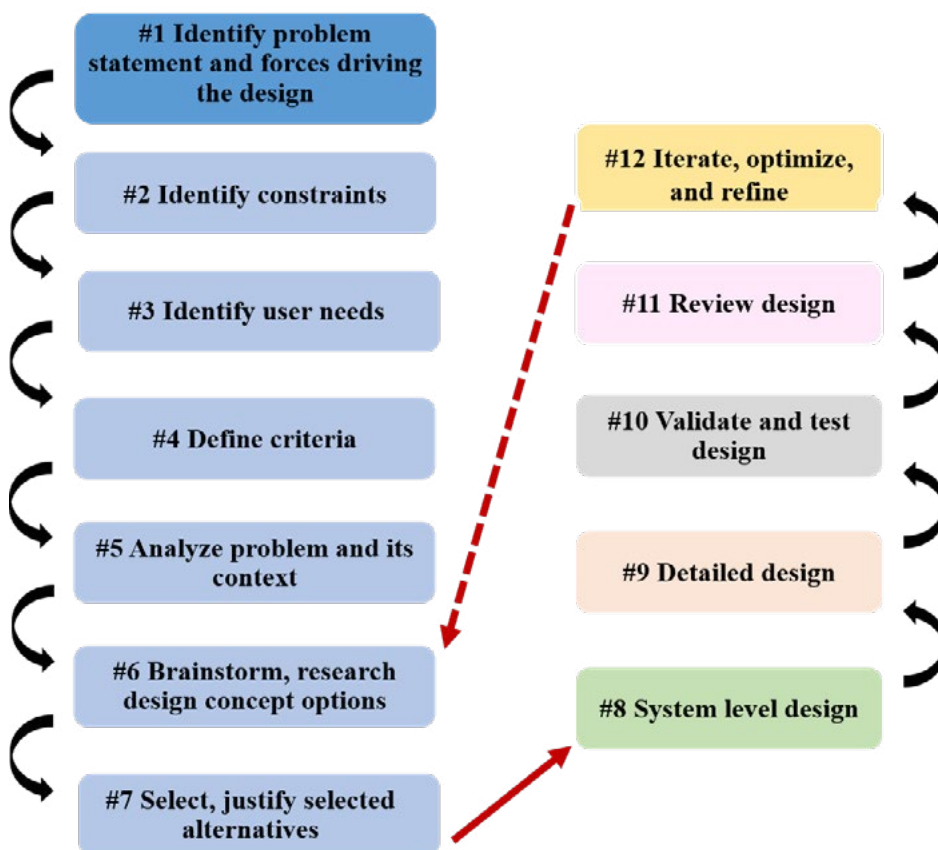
#1 Identify problem statement and forces driving the design

#2 Identify constraints

#3 Identify user needs

#4 Define criteria

#5 Analyze problem and its context

#6 Brainstorm, research design concept options

#7 Select, justify selected alternatives

#8 System level design

#9 Detailed design

#10 Validate and test design

#11 Review design

#12 Iterate, optimize, and refine